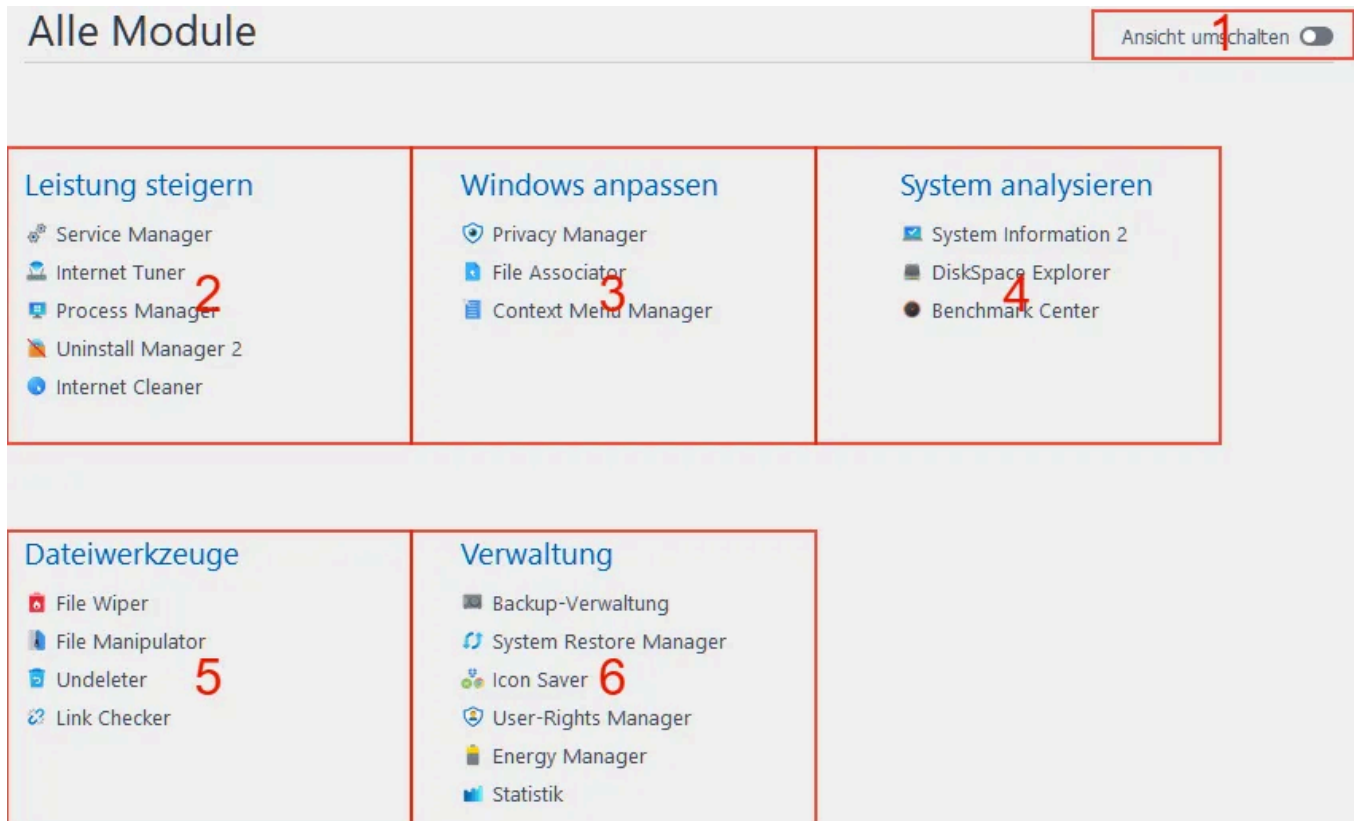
Alle Module

Ansicht umschalten 1

Leistung steigern
Service Manager
Internet Tuner
Process Manager
Uninstall Manager 2
Internet Cleaner
2

Windows anpassen
Privacy Manager
File Associator
Context Menu Manager
3

System analysieren
System Information 2
DiskSpace Explorer
Benchmark Center
4

Dateiwerkzeuge
File Wiper
File Manipulator
Undeleter
Link Checker
5

Verwaltung
Backup-Verwaltung
System Restore Manager
Icon Saver
User-Rights Manager
Energy Manager
Statistik
6